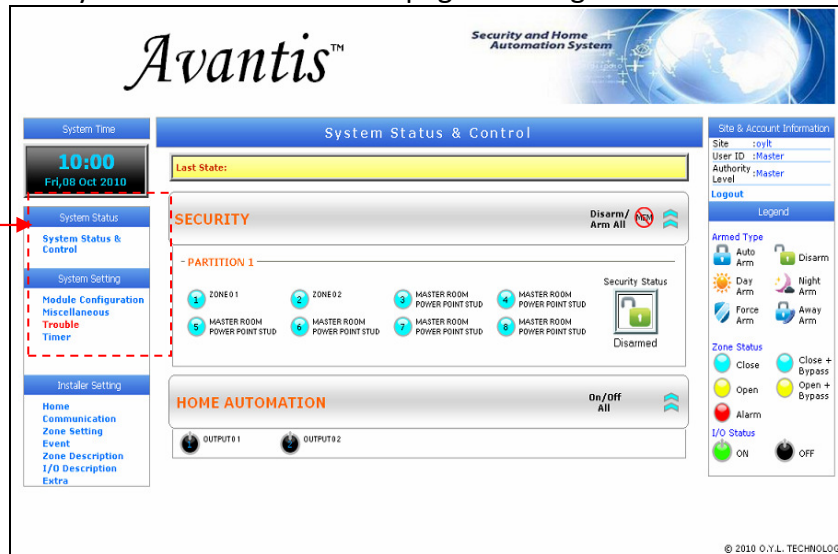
Avantis™

Security and Home Automation System

System Time

10:00
Fri,08 Oct 2010

System Status

System Status & Control

System Setting

Module Configuration
Miscellaneous
Trouble
Timer

Installer Setting

Home
Communication
Zone Setting
Event
Zone Description
I/O Description
Extra

System Status & Control

Last State:

SECURITY

Disarm/ Arm All

MEM

PARTITION 1

1 ZONE01
2 ZONE02
3 MASTER ROOM POWER POINT STUD
4 MASTER ROOM POWER POINT STUD
5 MASTER ROOM POWER POINT STUD
6 MASTER ROOM POWER POINT STUD
7 MASTER ROOM POWER POINT STUD
8 MASTER ROOM POWER POINT STUD

Security Status

Disarmed

HOME AUTOMATION

On/Off All

OUTPUT01
OUTPUT02

Site & Account Information

Site :oylt
User ID :Master
Authority Level :Master

Logout

Legend

Armed Type

Auto Arm
Disarm
Day Arm
Night Arm
Force Arm
Away Arm

Zone Status

Close
Close + Bypass
Open
Open + Bypass
Alarm

I/O Status

ON
OFF

© 2010 O.Y.L. TECHNOLOG